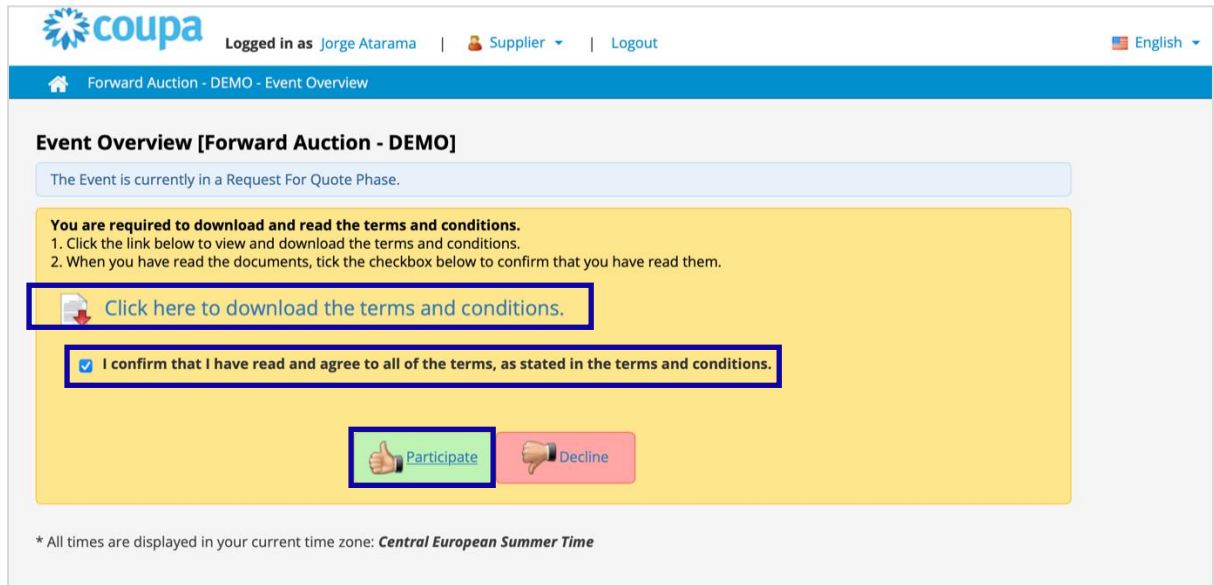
coupa Logged in as Jorge Atarama | Supplier | Logout

English

Forward Auction - DEMO - Event Overview

Event Overview [Forward Auction - DEMO]

The Event is currently in a Request For Quote Phase.

You are required to download and read the terms and conditions.
1. Click the link below to view and download the terms and conditions.
2. When you have read the documents, tick the checkbox below to confirm that you have read them.

Click here to download the terms and conditions.

I confirm that I have read and agree to all of the terms, as stated in the terms and conditions.

Participate Decline

* All times are displayed in your current time zone: *Central European Summer Time*